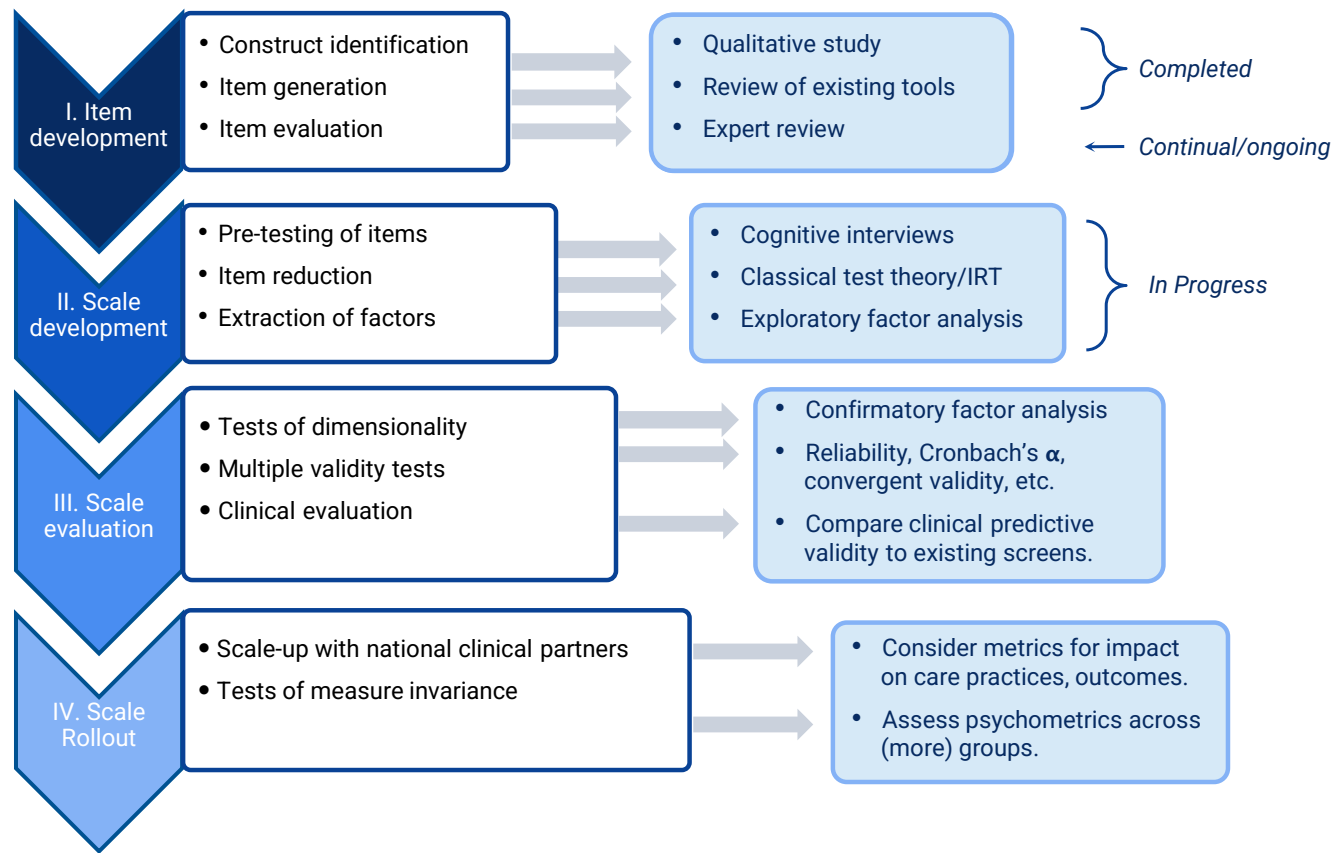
I. Item development

• Construct identification
• Item generation
• Item evaluation

• Qualitative study
• Review of existing tools
• Expert review

Completed

Continual/ongoing

II. Scale development

• Pre-testing of items
• Item reduction
• Extraction of factors

• Cognitive interviews
• Classical test theory/IRT
• Exploratory factor analysis

In Progress

III. Scale evaluation

• Tests of dimensionality
• Multiple validity tests
• Clinical evaluation

• Confirmatory factor analysis
• Reliability, Cronbach's $\alpha$, convergent validity, etc.
• Compare clinical predictive validity to existing screens.

IV. Scale Rollout

• Scale-up with national clinical partners
• Tests of measure invariance

• Consider metrics for impact on care practices, outcomes.
• Assess psychometrics across (more) groups.